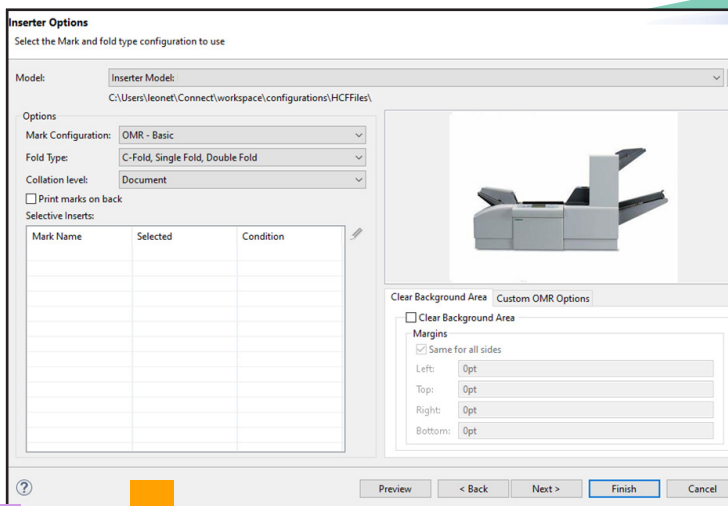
Inserter Options

Select the Mark and fold type configuration to use

Model: Inserter Model:

C:\Users\leonet\Connect\workspace\configurations\HCFFiles\

Options

Mark Configuration: OMR - Basic

Fold Type: C-Fold, Single Fold, Double Fold

Collation level: Document

Print marks on back

Selective Inserts:

| Mark Name | Selected | Condition |
|---|---|---|
| | | |

Clear Background Area | Custom OMR Options

Clear Background Area

Margins

Same for all sides

Left: 0pt

Top: 0pt

Right: 0pt

Bottom: 0pt

?

Preview | < Back | Next > | Finish | Cancel